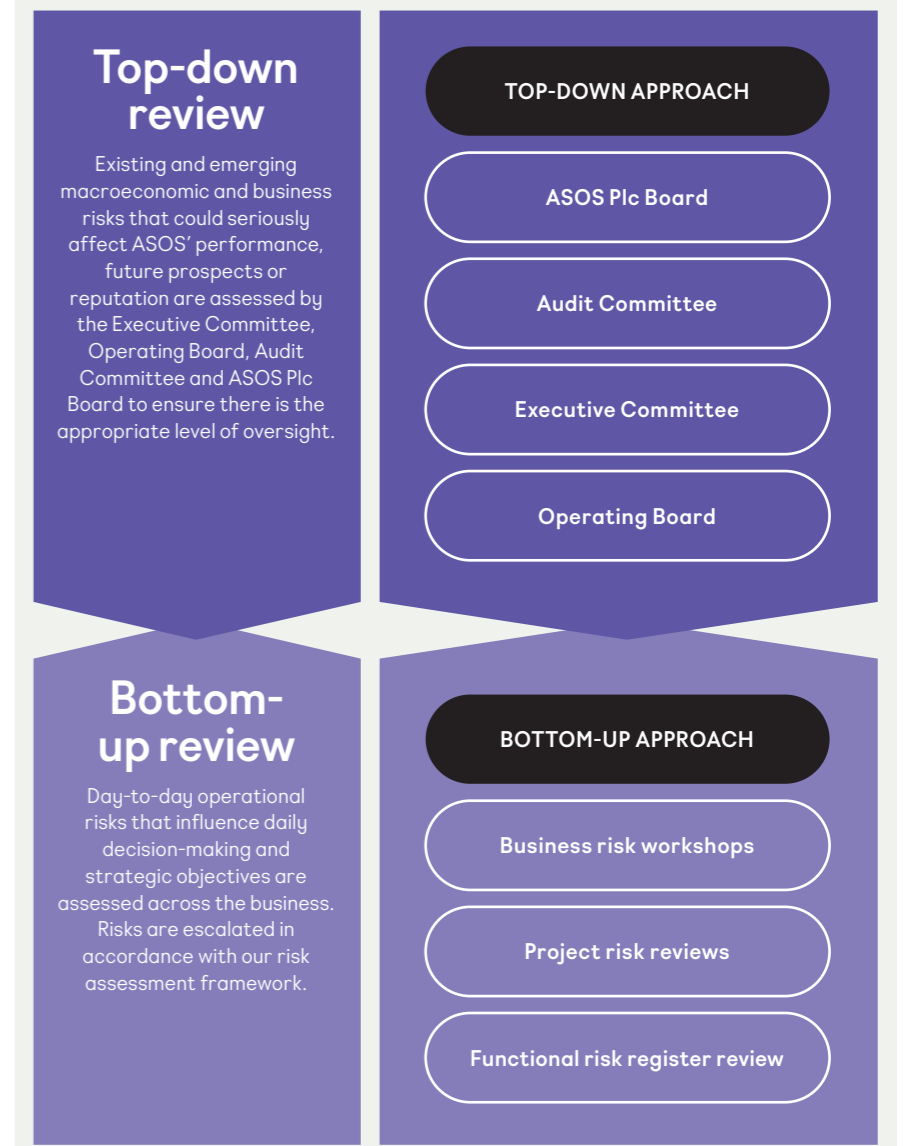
Top-down review

Existing and emerging macroeconomic and business risks that could seriously affect ASOS' performance, future prospects or reputation are assessed by the Executive Committee, Operating Board, Audit Committee and ASOS Plc Board to ensure there is the appropriate level of oversight.

TOP-DOWN APPROACH

ASOS Plc Board

Audit Committee

Executive Committee

Operating Board

Bottom-up review

Day-to-day operational risks that influence daily decision-making and strategic objectives are assessed across the business. Risks are escalated in accordance with our risk assessment framework.

BOTTOM-UP APPROACH

Business risk workshops

Project risk reviews

Functional risk register review